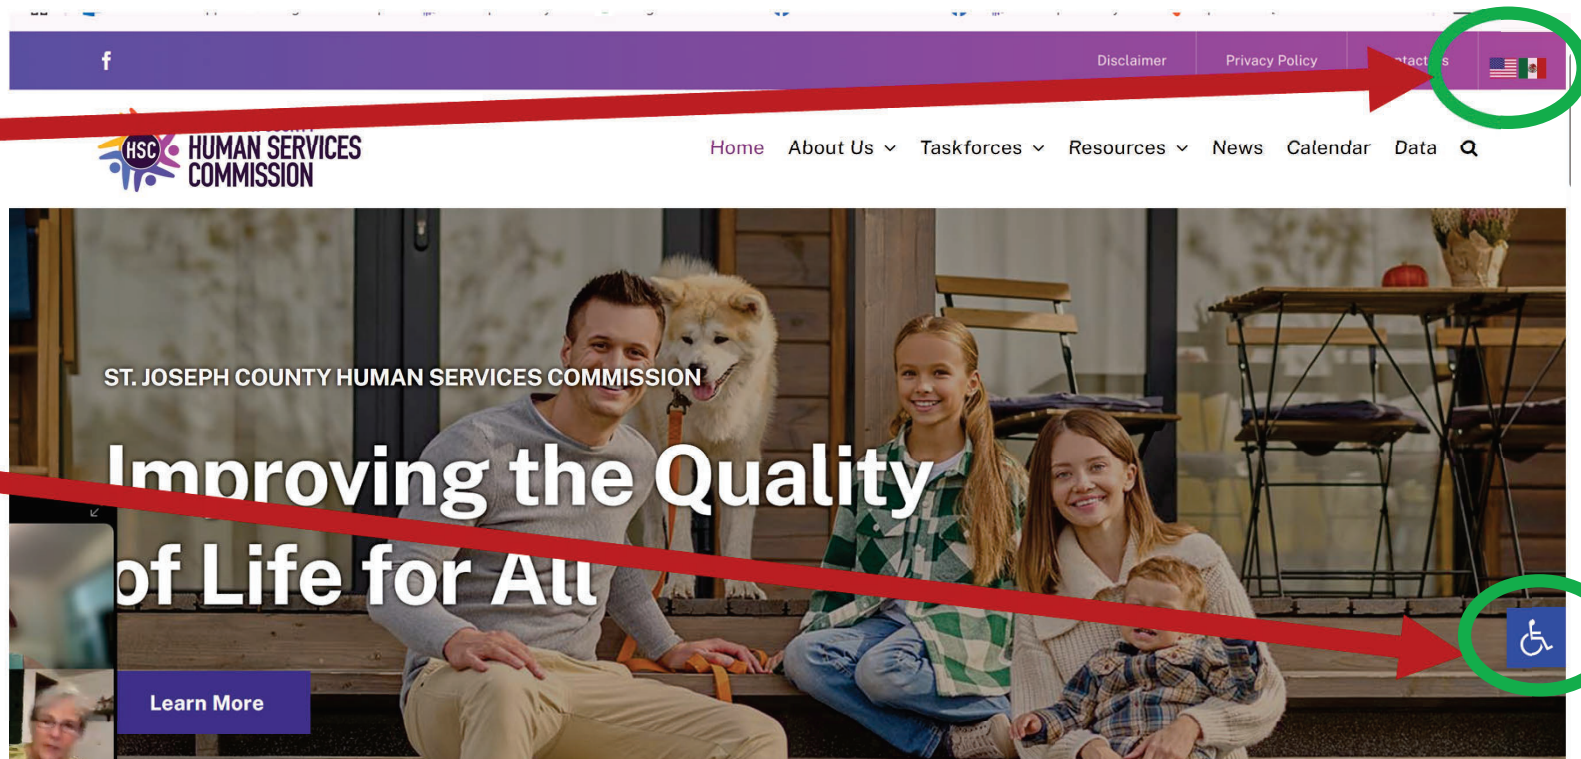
f

Disclaimer Privacy Policy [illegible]tact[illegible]s

HSC HUMAN SERVICES COMMISSION

Home About Us Taskforces Resources News Calendar Data

ST. JOSEPH COUNTY HUMAN SERVICES COMMISSION

Improving the Quality of Life for All

Learn More